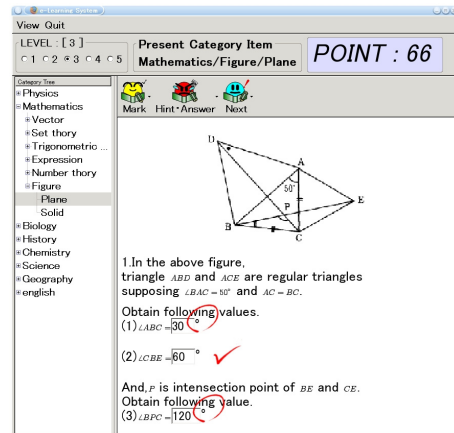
e-Learning System
View Quit
LEVEL : [ 3 ]
○1 ○2 ◉3 ○4 ○5
Present Category Item
Mathematics/Figure/Plane
POINT : 66
Category Tree
⊞Physics
⊟Mathematics
⊞Vector
⊞Set thory
⊞Trigonometric ...
⊞Expression
⊞Number thory
⊟Figure
Plane
Solid
⊞Biology
⊞History
⊞Chemistry
⊞Science
⊞Geography
⊞english
Mark Hint･Answer Next
D
A
50°
P
E
B
C
1.In the above figure, triangle $ABD$ and $ACE$ are regular triangles supposing $\angle BAC = 50°$ and $AC = BC$.
Obtain following values.
(1) $\angle ABC =$ 30 °
(2) $\angle CBE =$ 60 °
And, $P$ is intensection point of $BE$ and $CE$.
Obtain following value.
(3) $\angle BPC =$ 120 °